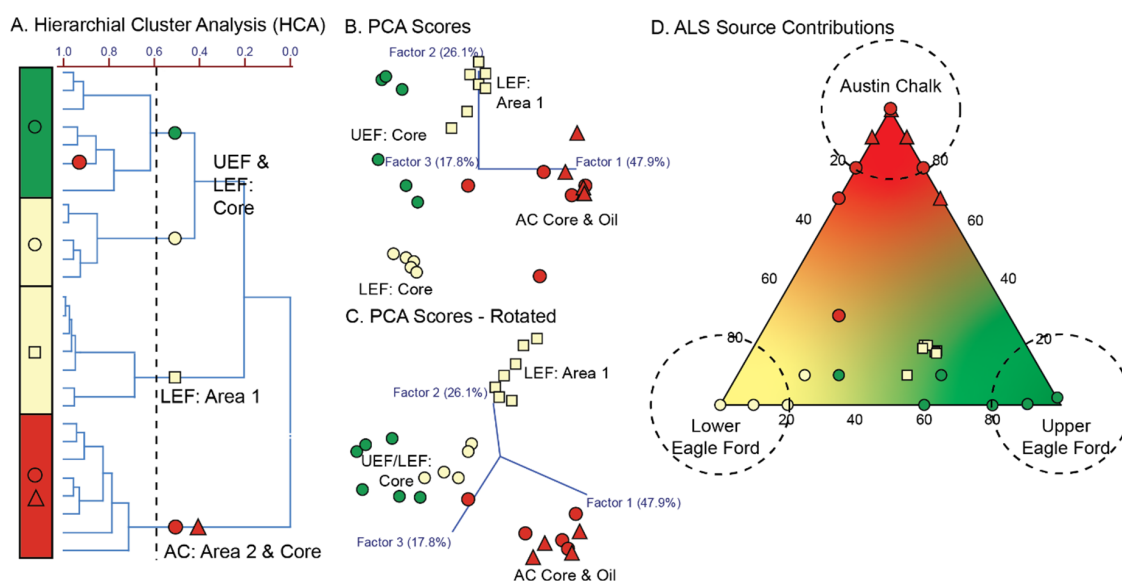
A. Hierarchial Cluster Analysis (HCA)

1.0 0.8 0.6 0.4 0.2 0.0

UEF & LEF: Core

LEF: Area 1

AC: Area 2 & Core

B. PCA Scores

Factor 2 (26.1%)

LEF: Area 1

UEF: Core

Factor 3 (17.8%)

Factor 1 (47.9%)

AC Core & Oil

LEF: Core

C. PCA Scores - Rotated

LEF: Area 1

Factor 2 (26.1%)

UEF/LEF: Core

Factor 1 (47.9%)

Factor 3 (17.8%)

AC Core & Oil

D. ALS Source Contributions

Austin Chalk

20

80

40

60

60

40

80

20

Lower Eagle Ford

20

40

60

80

Upper Eagle Ford